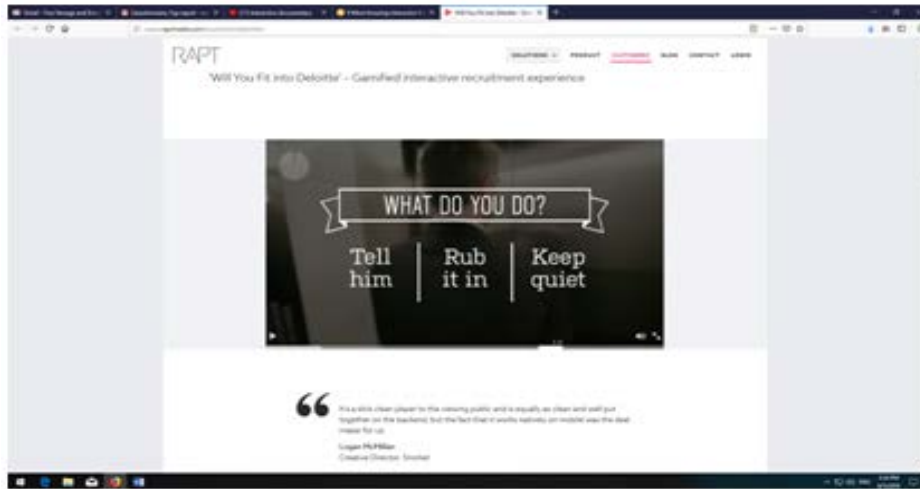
RAPT

SOLUTIONS PRODUCT CUSTOMERS BLOG CONTACT LOGIN

'Will You Fit into Deloitte' – Gamified interactive recruitment experience

WHAT DO YOU DO?

Tell him

Rub it in

Keep quiet

“

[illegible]

Logan McMillan
Creative Director, Smoke